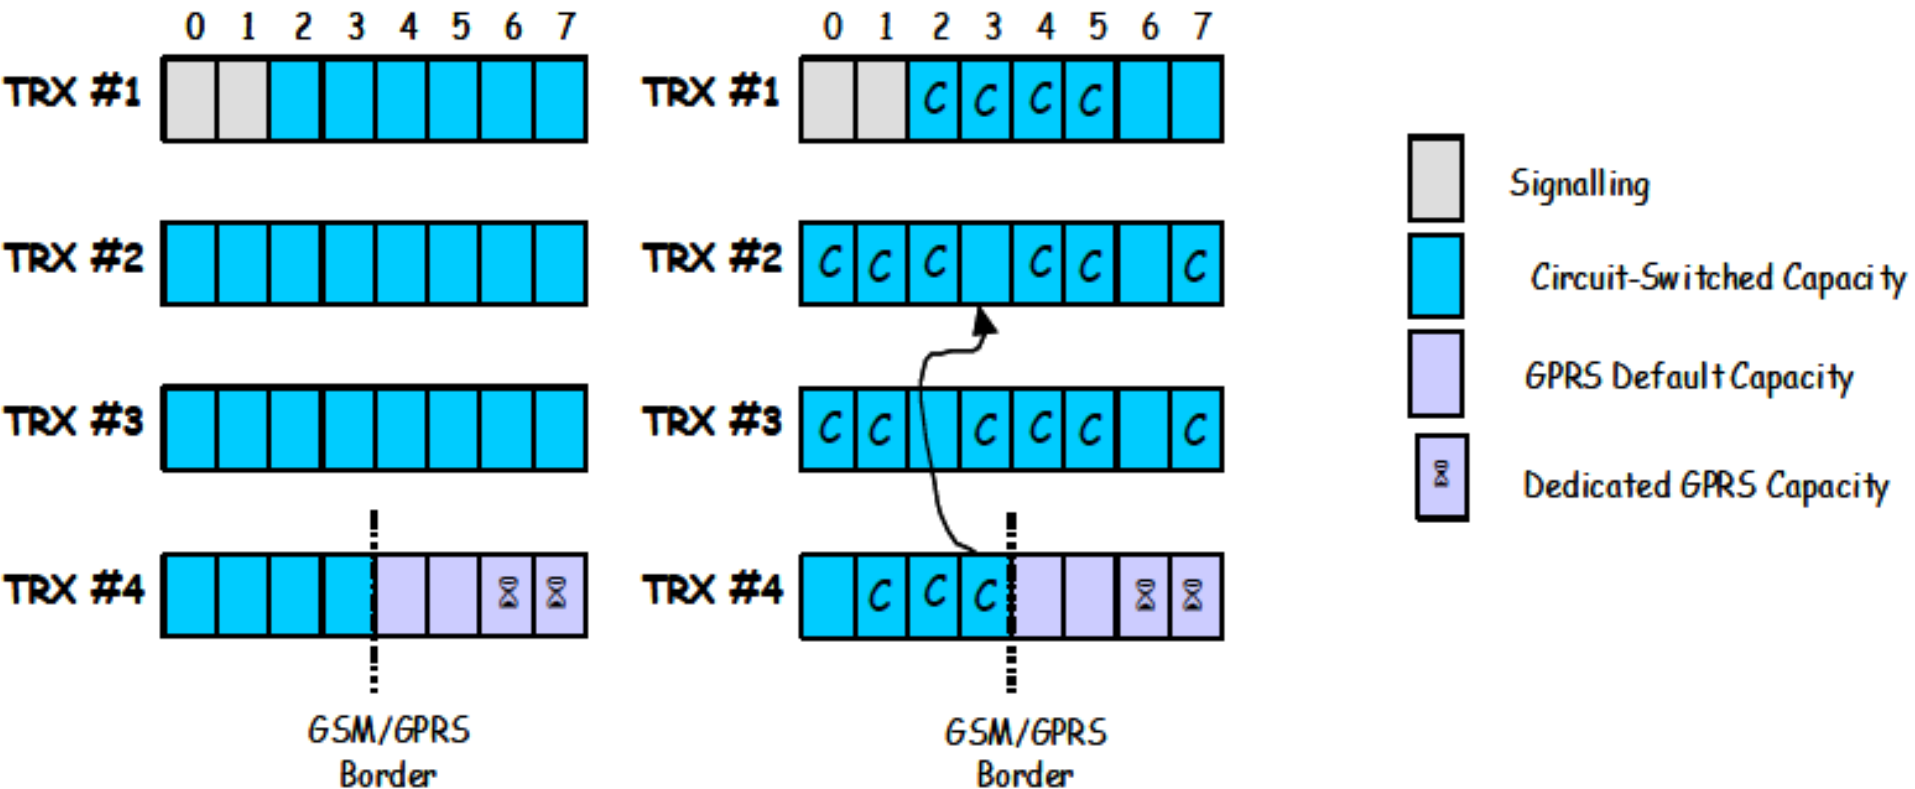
0 1 2 3 4 5 6 7

TRX #1

TRX #2

TRX #3

TRX #4

GSM/GPRS Border

0 1 2 3 4 5 6 7

TRX #1 C C C C

TRX #2 C C C C C C

TRX #3 C C C C C C

TRX #4 C C C

GSM/GPRS Border

Signalling

Circuit-Switched Capacity

GPRS Default Capacity

Dedicated GPRS Capacity